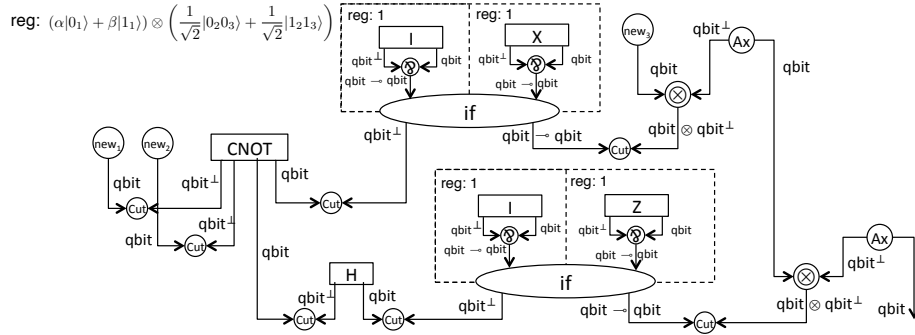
reg: $(\alpha|0_1\rangle + \beta|1_1\rangle) \otimes \left(\frac{1}{\sqrt{2}}|0_2 0_3\rangle + \frac{1}{\sqrt{2}}|1_2 1_3\rangle\right)$

reg: 1
I
$qbit^\perp$
qbit
$qbit \multimap qbit$

reg: 1
X
$qbit^\perp$
qbit
$qbit \multimap qbit$

if
$qbit^\perp$
$qbit \multimap qbit$

new$_3$
qbit
$qbit^\perp$
Ax
qbit
$qbit \otimes qbit^\perp$
Cut

new$_1$
new$_2$
CNOT
qbit
$qbit^\perp$
qbit
Cut
Cut
qbit
$qbit^\perp$
Cut
qbit

reg: 1
I
$qbit^\perp$
qbit
$qbit \multimap qbit$

reg: 1
Z
$qbit^\perp$
qbit
$qbit \multimap qbit$

if
H
qbit
$qbit^\perp$
$qbit^\perp$
Cut
Cut
$qbit \multimap qbit$
Cut

Ax
$qbit^\perp$
$qbit \otimes qbit^\perp$
qbit